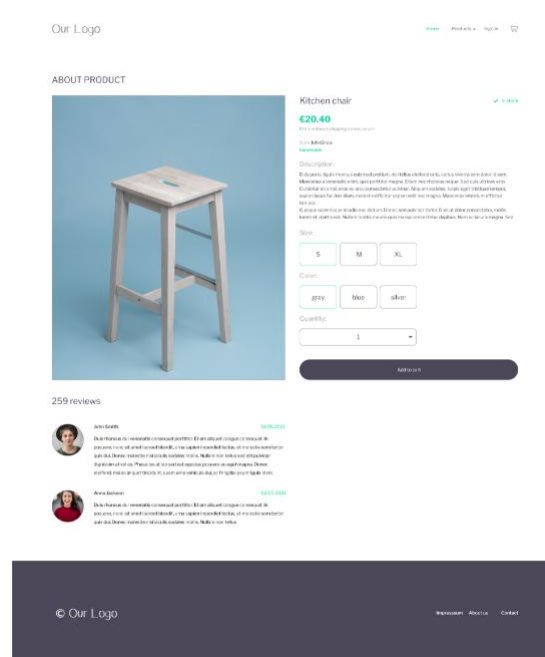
Our Logo

Home Products Sign in

ABOUT PRODUCT

Kitchen chair

✓ In stock

€20.40

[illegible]

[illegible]

Description

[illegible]

Size

S M XL

Color

grey blue silver

Quantity

1

Add to cart

259 reviews

John Smith

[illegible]

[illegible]

Anna Johnson

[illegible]

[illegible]

© Our Logo

Impressum About us Contact